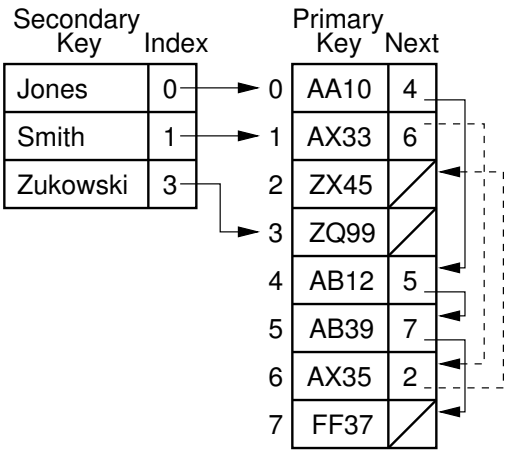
Secondary Key | Index
Jones | 0
Smith | 1
Zukowski | 3

| | Primary Key | Next |
|---|---|---|
| 0 | AA10 | 4 |
| 1 | AX33 | 6 |
| 2 | ZX45 | |
| 3 | ZQ99 | |
| 4 | AB12 | 5 |
| 5 | AB39 | 7 |
| 6 | AX35 | 2 |
| 7 | FF37 | |